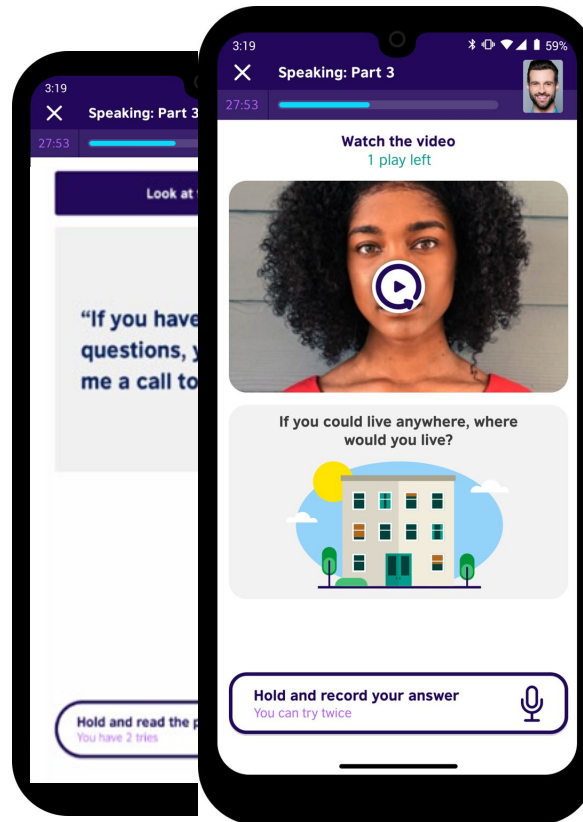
3:19
Speaking: Part 3
27:53
Look at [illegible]
"If you have
questions, y
me a call to
Hold and read the p
You have 2 tries

3:19
59%
Speaking: Part 3
27:53
Watch the video
1 play left
If you could live anywhere, where would you live?
Hold and record your answer
You can try twice